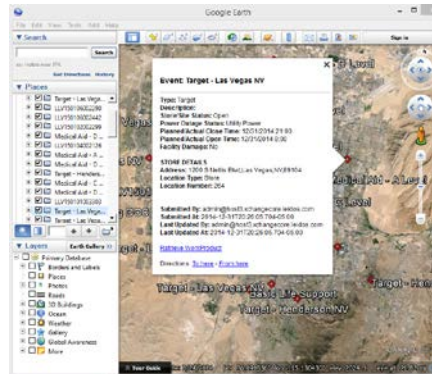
Google Earth

File Edit View Tools Add Help

▼ Search

Search

Get Directions History

▼ Places

Target - Las Vegas...
LLV15010302250
LLV15010302442
LLV15010302299
Medical Aid - D...
LLV15010302126
Medical Aid - F...
Medical Aid - D...
Target - Hendes...
LLV15010302093
Medical Aid - D...
LLV15010302080
Target - Las Vega...
Target - Las Vega...

▼ Layers Earth Gallery

Primary Database
Borders and Labels
Places
Photos
Roads
3D Buildings
Ocean
Weather
Gallery
Global Awareness
More

Sign In

Event: Target - Las Vegas NV

Type: Target
Description:
Store/Site Status: Open
Power Outage Status: Utility Power
Planned/Actual Close Time: 12/01/2014 21:00
Planned/Actual Open Time: 12/01/2014 8:00
Facility Damage: No

STORE DETAILS
Address: 1200 S Boulder Blvd, Las Vegas, NV 89104
Location Type: Store
Location Number: 264

Submitted by: admin@host3.xchangecore.leidos.com
Submitted At: 2014-12-31T20:26:05.794-05:00
Last Updated By: admin@host3.xchangecore.leidos.com
Last Updated At: 2014-12-31T20:26:05.794-05:00

Retrieve WorkProduct

Directions: To here - From here

Target - Las Vegas NV

Target - Henderson NV

Target - Hend

Medical Aid - A Level

Tour Guide